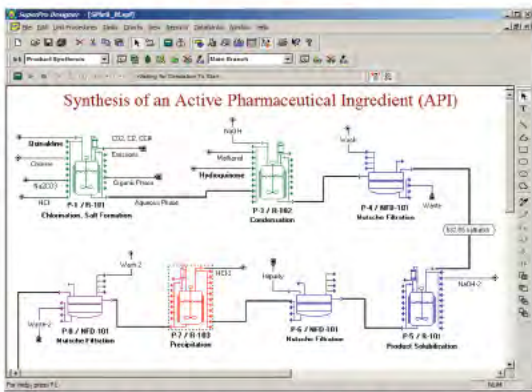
SuperPro Designer - [SPark_BLspf]

File Edit Unit Procedures Tasks Charts View Resources Databanks Window Help

Product Synthesis

Main Branch

Waiting for Simulation To Start

Synthesis of an Active Pharmaceutical Ingredient (API)

Quinaldine
Chlorine
Na2CO3
HCl
CO2, Cl2, CCl4
Emissions
Organic Phase
Aqueous Phase
P-1 / R-101
Chlorination, Salt Formation

NaOH
Methanol
Hydroquinone
P-3 / R-102
Condensation

Wash
Waste
P-4 / NFD-101
Nutsche Filtration

DG-RS-solution

Warn-2
Waste-2
P-8 / NFD-101
Nutsche Filtration

HCl-2
P-7 / R-103
Precipitation

Impurity
P-6 / NFD-101
Nutsche Filtration

NaOH-2
P-5 / R-101
Product Solubilization

For Help, press F1
NUM